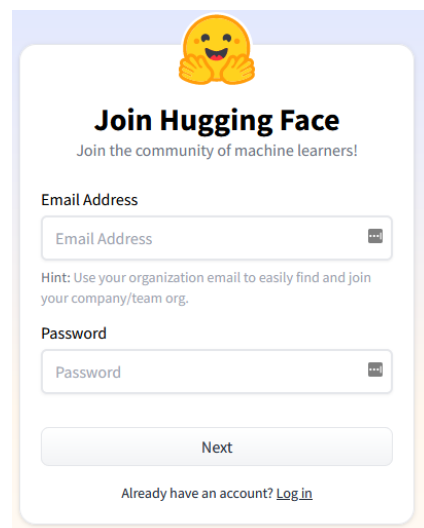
Join Hugging Face

Join the community of machine learners!

Email Address

Email Address

Hint: Use your organization email to easily find and join your company/team org.

Password

Password

Next

Already have an account? Log in